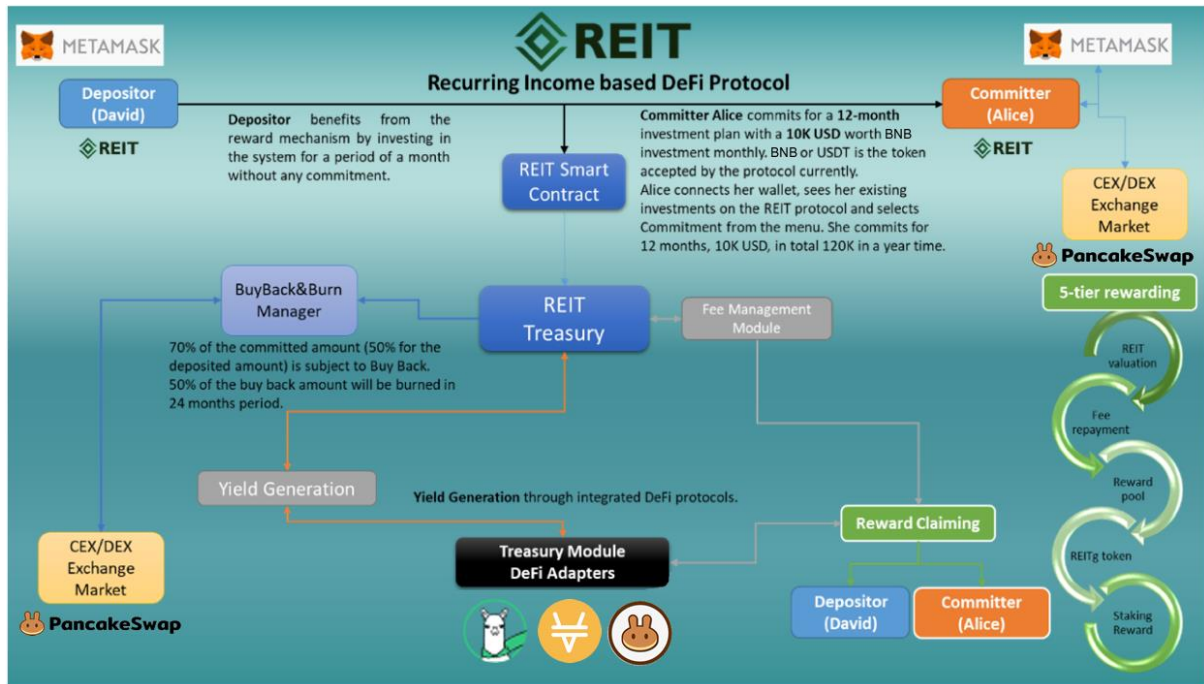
METAMASK

REIT

Recurring Income based DeFi Protocol

METAMASK

Depositor (David)

REIT

**Depositor** benefits from the reward mechanism by investing in the system for a period of a month without any commitment.

REIT Smart Contract

**Committer Alice** commits for a **12-month** investment plan with a **10K USD** worth BNB investment monthly. BNB or USDT is the token accepted by the protocol currently. Alice connects her wallet, sees her existing investments on the REIT protocol and selects Commitment from the menu. She commits for 12 months, 10K USD, in total 120K in a year time.

Committer (Alice)

REIT

CEX/DEX Exchange Market

PancakeSwap

BuyBack&Burn Manager

REIT Treasury

Fee Management Module

5-tier rewarding

REIT valuation

Fee repayment

Reward pool

REITg token

Staking Reward

70% of the committed amount (50% for the deposited amount) is subject to Buy Back. 50% of the buy back amount will be burned in 24 months period.

Yield Generation

**Yield Generation** through integrated DeFi protocols.

Reward Claiming

CEX/DEX Exchange Market

PancakeSwap

Treasury Module DeFi Adapters

Depositor (David)

Committer (Alice)